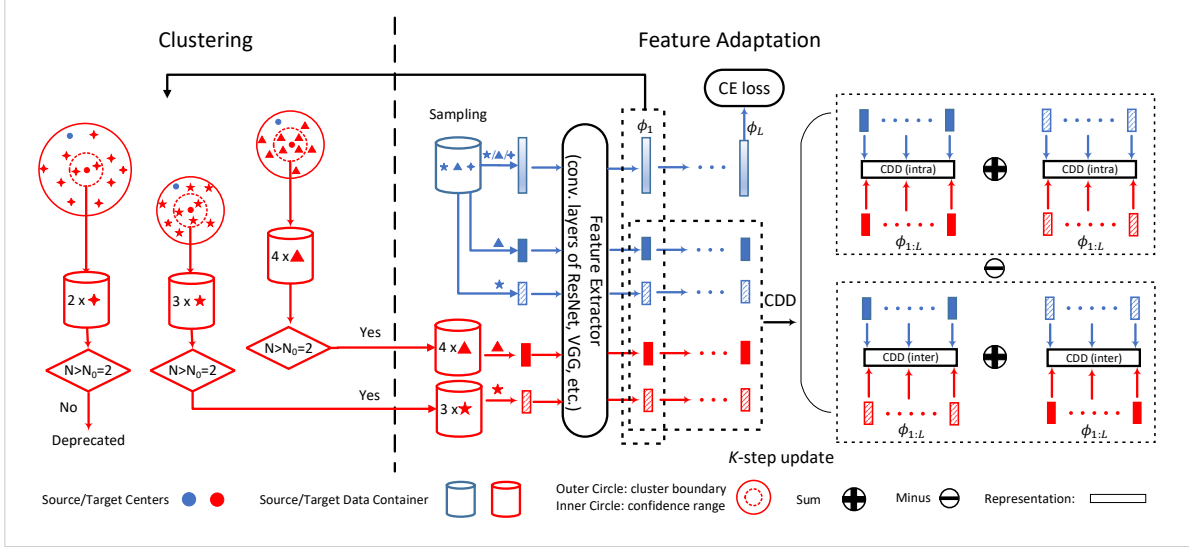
Clustering

Feature Adaptation

CE loss

$\phi_1$

$\phi_L$

Sampling

Feature Extractor (conv. layers of ResNet, VGG, etc.)

2 x ✦

3 x ★

4 x ▲

N>N$_0$=2

N>N$_0$=2

N>N$_0$=2

Yes

Yes

No

Deprecated

4 x ▲

3 x ★

CDD

CDD (intra)

CDD (intra)

$\phi_{1:L}$

$\phi_{1:L}$

CDD (inter)

CDD (inter)

$\phi_{1:L}$

$\phi_{1:L}$

$K$-step update

Source/Target Centers

Source/Target Data Container

Outer Circle: cluster boundary

Inner Circle: confidence range

Sum

Minus

Representation: